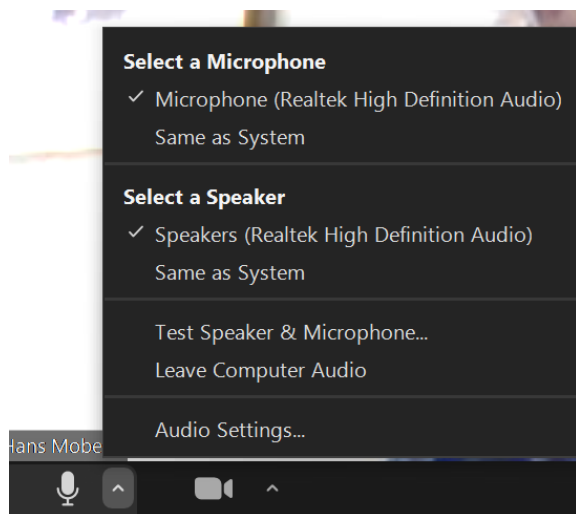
Select a Microphone
✓ Microphone (Realtek High Definition Audio)
Same as System

Select a Speaker
✓ Speakers (Realtek High Definition Audio)
Same as System

Test Speaker & Microphone...
Leave Computer Audio

Audio Settings...

Hans Mobe